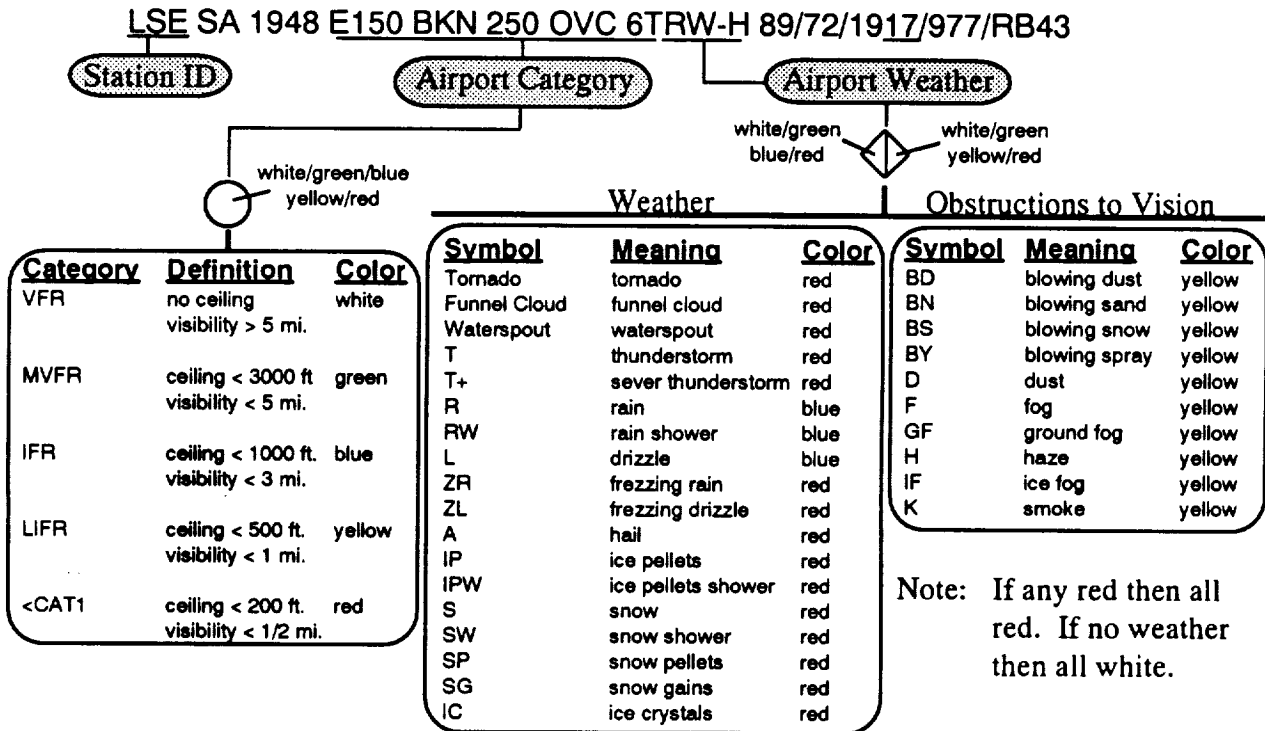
LSE SA 1948 E150 BKN 250 OVC 6TRW-H 89/72/1917/977/RB43

Station ID

Airport Category

Airport Weather

white/green blue/red

white/green yellow/red

white/green/blue yellow/red

Weather

Obstructions to Vision

| Category | Definition | Color |
|---|---|---|
| VFR | no ceiling visibility > 5 mi. | white |
| MVFR | ceiling < 3000 ft visibility < 5 mi. | green |
| IFR | ceiling < 1000 ft. visibility < 3 mi. | blue |
| LIFR | ceiling < 500 ft. visibility < 1 mi. | yellow |
| <CAT1 | ceiling < 200 ft. visibility < 1/2 mi. | red |

| Symbol | Meaning | Color |
|---|---|---|
| Tornado | tornado | red |
| Funnel Cloud | funnel cloud | red |
| Waterspout | waterspout | red |
| T | thunderstorm | red |
| T+ | sever thunderstorm | red |
| R | rain | blue |
| RW | rain shower | blue |
| L | drizzle | blue |
| ZR | frezzing rain | red |
| ZL | frezzing drizzle | red |
| A | hail | red |
| IP | ice pellets | red |
| IPW | ice pellets shower | red |
| S | snow | red |
| SW | snow shower | red |
| SP | snow pellets | red |
| SG | snow gains | red |
| IC | ice crystals | red |

| Symbol | Meaning | Color |
|---|---|---|
| BD | blowing dust | yellow |
| BN | blowing sand | yellow |
| BS | blowing snow | yellow |
| BY | blowing spray | yellow |
| D | dust | yellow |
| F | fog | yellow |
| GF | ground fog | yellow |
| H | haze | yellow |
| IF | ice fog | yellow |
| K | smoke | yellow |

Note: If any red then all red. If no weather then all white.